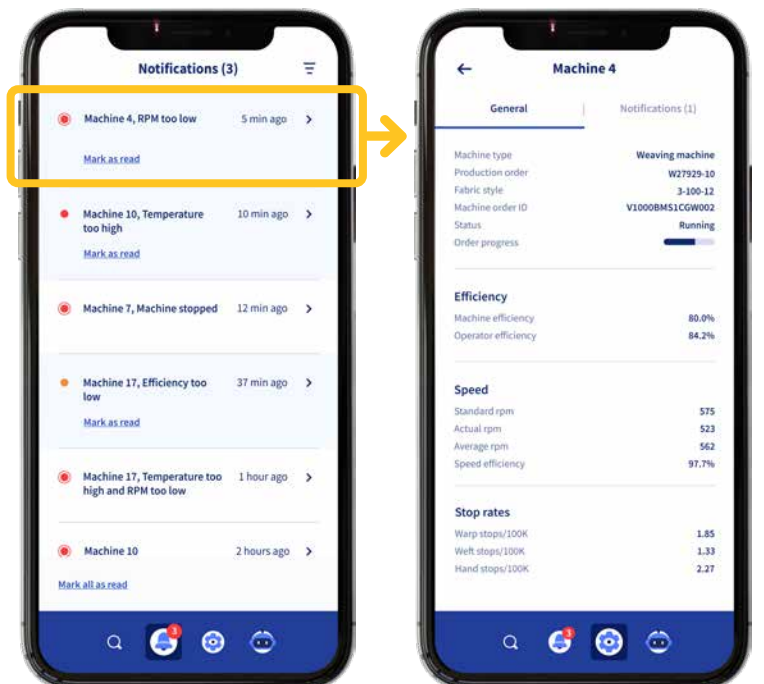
Notifications (3)

Machine 4, RPM too low 5 min ago
Mark as read

Machine 10, Temperature too high 10 min ago
Mark as read

Machine 7, Machine stopped 12 min ago

Machine 17, Efficiency too low 37 min ago
Mark as read

Machine 17, Temperature too high and RPM too low 1 hour ago

Machine 10 2 hours ago

Mark all as read

3

Machine 4

General | Notifications (1)

| | |
|---|---|
| Machine type | Weaving machine |
| Production order | W27929-10 |
| Fabric style | 3-100-12 |
| Machine order ID | V1000BMS1CGW002 |
| Status | Running |
| Order progress | |

Efficiency

| | |
|---|---|
| Machine efficiency | 80.0% |
| Operator efficiency | 84.2% |

Speed

| | |
|---|---|
| Standard rpm | 575 |
| Actual rpm | 523 |
| Average rpm | 562 |
| Speed efficiency | 97.7% |

Stop rates

| | |
|---|---|
| Warp stops/100K | 1.85 |
| Weft stops/100K | 1.33 |
| Hand stops/100K | 2.27 |

3